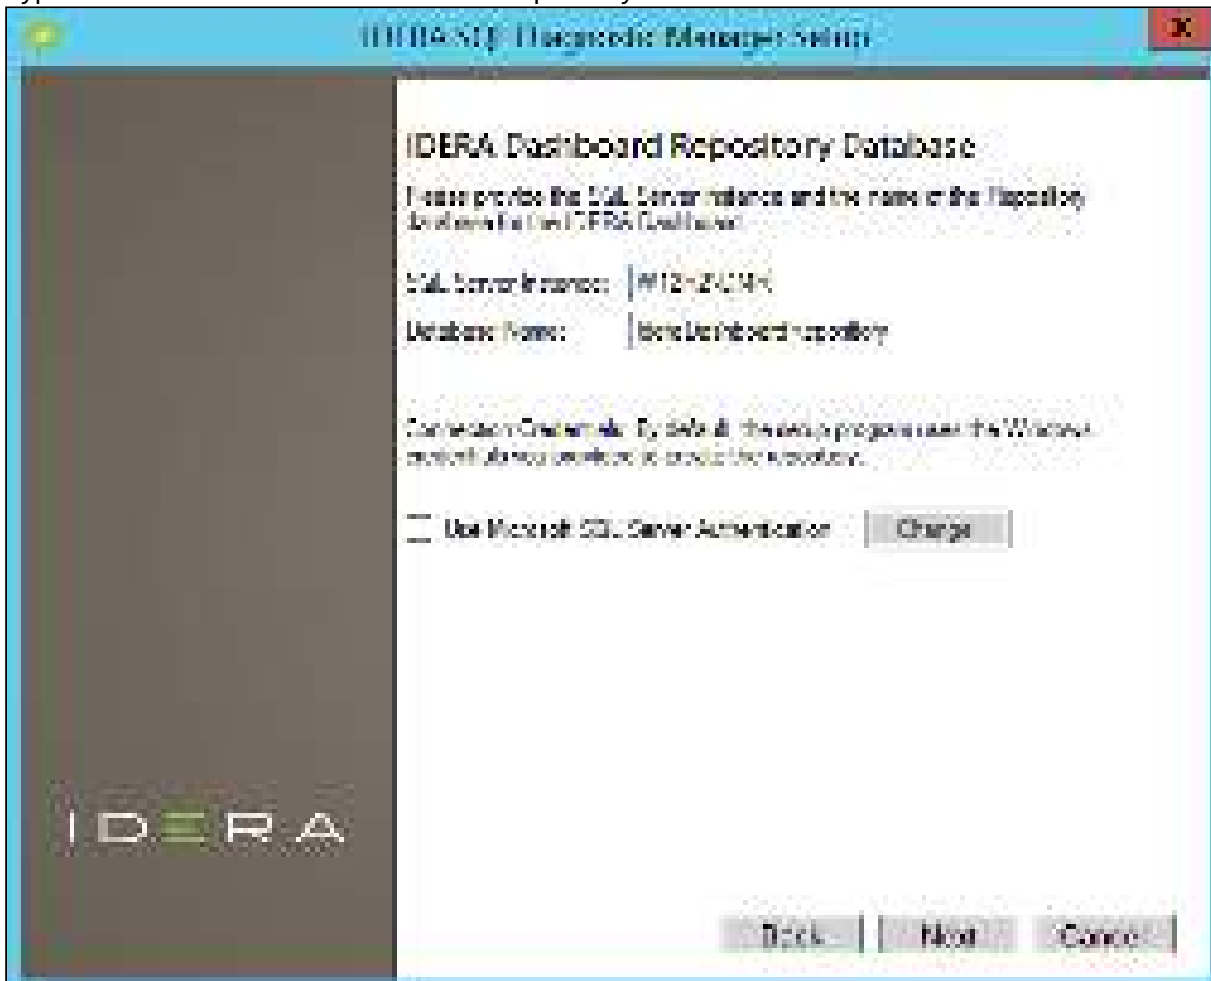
IDERA SQL Diagnostic Manager Setup

IDERA Dashboard Repository Database

Please provide the SQL Server instance and the name of the Repository database for the IDERA Dashboard.

SQL Server Instance: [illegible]

Database Name: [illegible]

Connection Credentials: By default, the setup program uses the Windows credentials you provided to create the repository.

Use Microsoft SQL Server Authentication Change

IDERA

Back Next Cancel